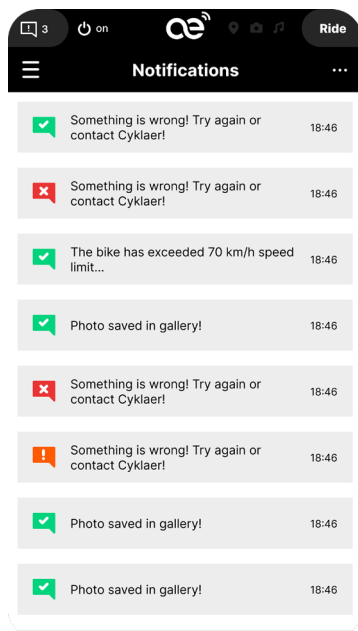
3 on ae Ride

Notifications ⋯

Something is wrong! Try again or contact Cyklaer! 18:46

Something is wrong! Try again or contact Cyklaer! 18:46

The bike has exceeded 70 km/h speed limit... 18:46

Photo saved in gallery! 18:46

Something is wrong! Try again or contact Cyklaer! 18:46

Something is wrong! Try again or contact Cyklaer! 18:46

Photo saved in gallery! 18:46

Photo saved in gallery! 18:46